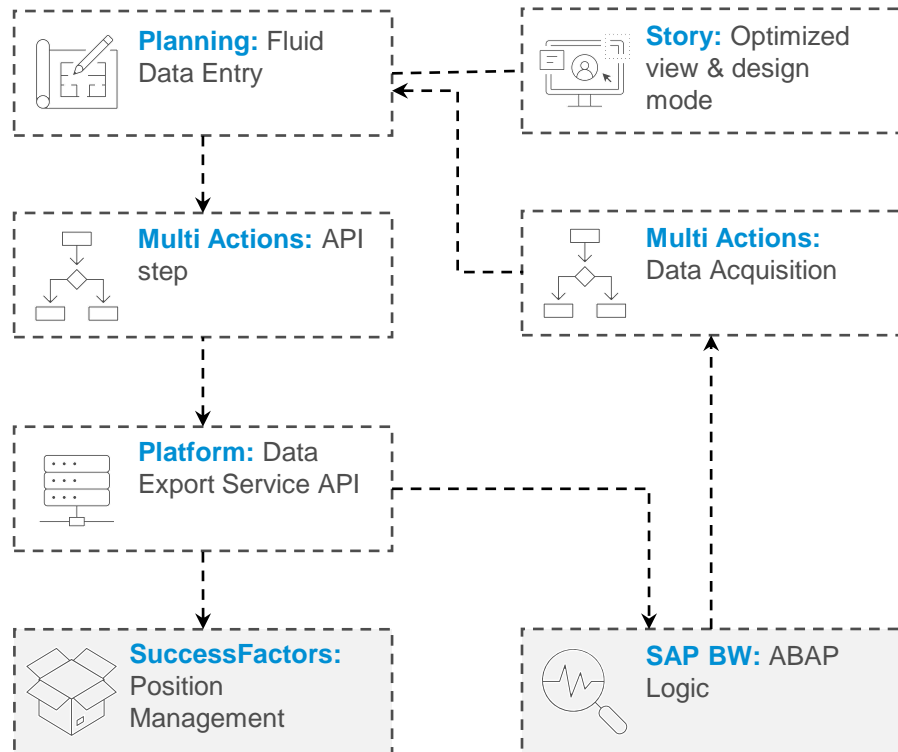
Planning: Fluid Data Entry

Story: Optimized view & design mode

Multi Actions: API step

Multi Actions: Data Acquisition

Platform: Data Export Service API

SuccessFactors: Position Management

SAP BW: ABAP Logic